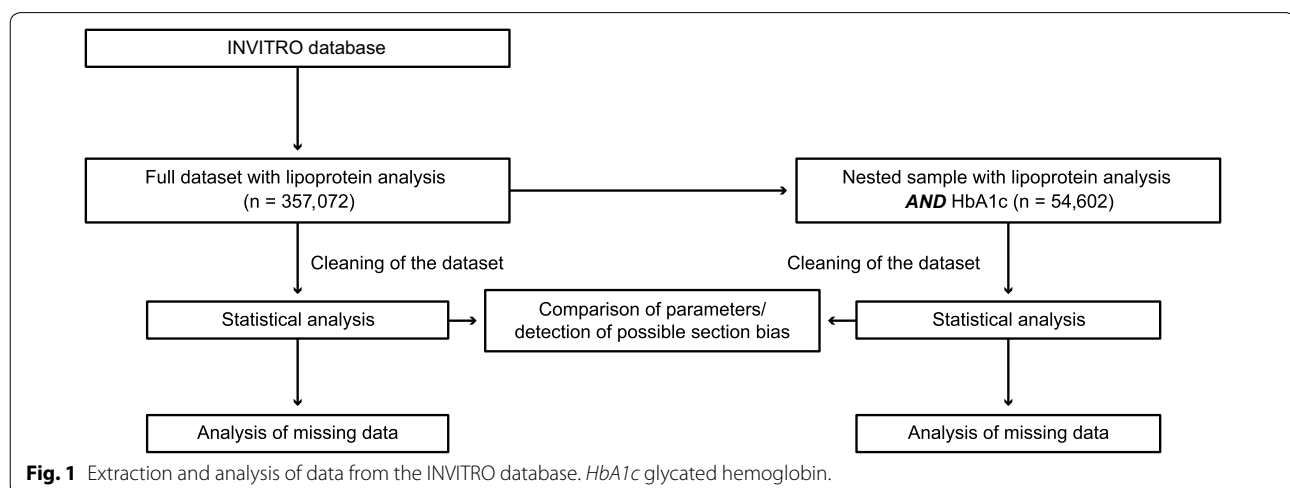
INVITRO database

Full dataset with lipoprotein analysis (n = 357,072)

Nested sample with lipoprotein analysis ***AND*** HbA1c (n = 54,602)

Cleaning of the dataset

Cleaning of the dataset

Statistical analysis

Comparison of parameters/ detection of possible section bias

Statistical analysis

Analysis of missing data

Analysis of missing data

**Fig. 1** Extraction and analysis of data from the INVITRO database. *HbA1c* glycated hemoglobin.